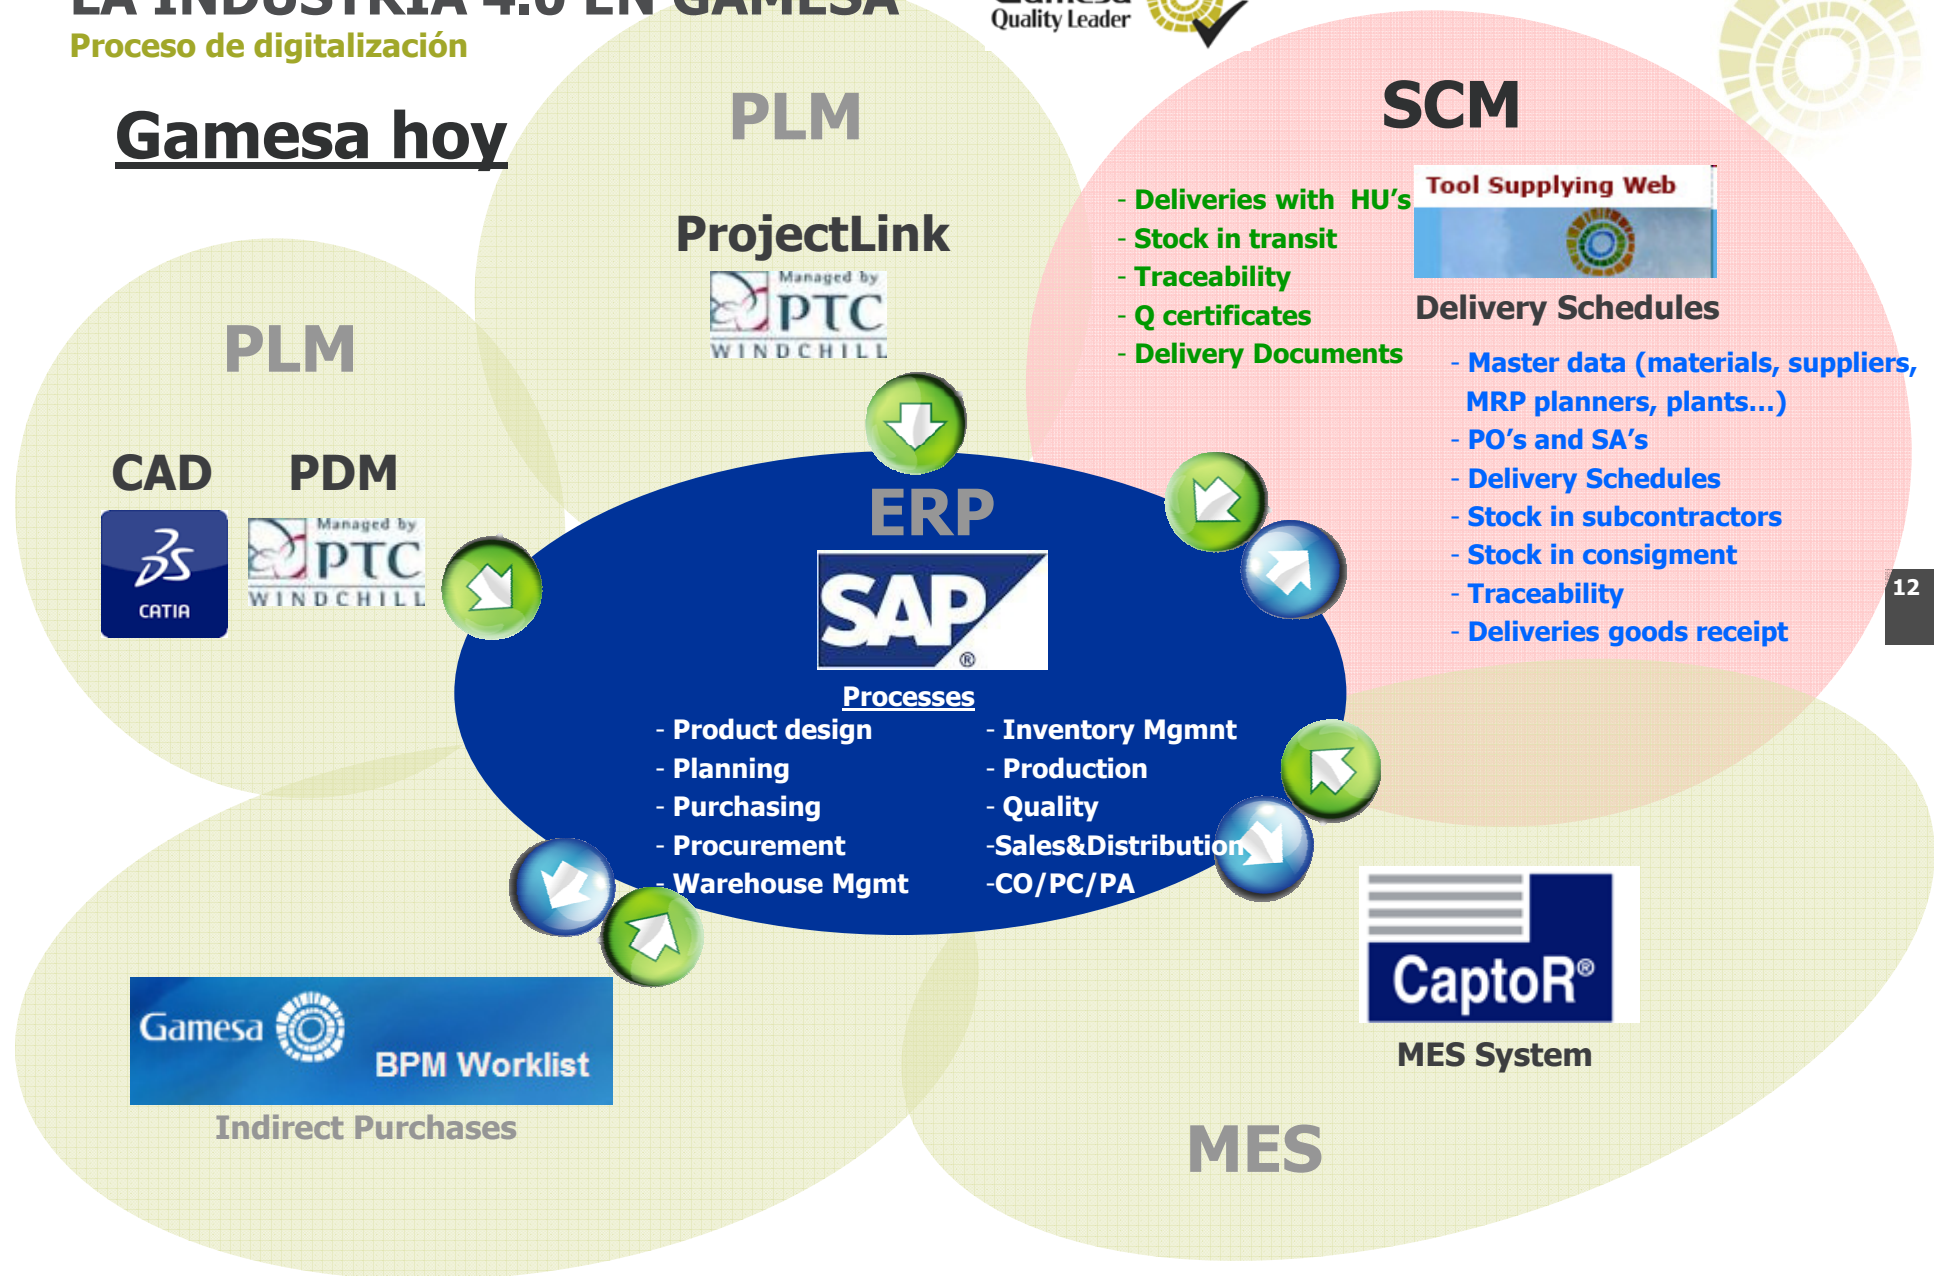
LA INDUSTRIA 4.0 EN GAMESA
Proceso de digitalización

Quality Leader

Gamesa hoy

PLM

ProjectLink
Managed by PTC WINDCHILL

SCM

- Deliveries with HU's
- Stock in transit
- Traceability
- Q certificates
- Delivery Documents

Tool Supplying Web
Delivery Schedules

- Master data (materials, suppliers, MRP planners, plants…)
- PO's and SA's
- Delivery Schedules
- Stock in subcontractors
- Stock in consignment
- Traceability
- Deliveries goods receipt

PLM

CAD PDM
CATIA
Managed by PTC WINDCHILL

ERP
SAP
Processes
- Product design
- Planning
- Purchasing
- Procurement
- Warehouse Mgmt
- Inventory Mgmnt
- Production
- Quality
-Sales&Distribution
-CO/PC/PA

12

Gamesa BPM Worklist
Indirect Purchases

CaptoR®
MES System

MES